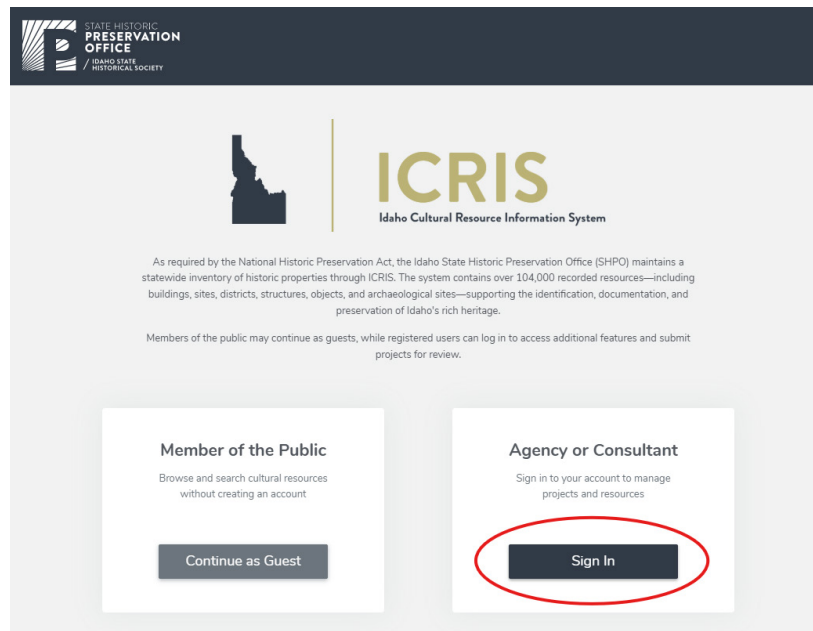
STATE HISTORIC
PRESERVATION
OFFICE
/ IDAHO STATE
HISTORICAL SOCIETY

ICRIS
Idaho Cultural Resource Information System

As required by the National Historic Preservation Act, the Idaho State Historic Preservation Office (SHPO) maintains a statewide inventory of historic properties through ICRIS. The system contains over 104,000 recorded resources—including buildings, sites, districts, structures, objects, and archaeological sites—supporting the identification, documentation, and preservation of Idaho's rich heritage.

Members of the public may continue as guests, while registered users can log in to access additional features and submit projects for review.

Member of the Public

Browse and search cultural resources without creating an account

Continue as Guest

Agency or Consultant

Sign in to your account to manage projects and resources

Sign In